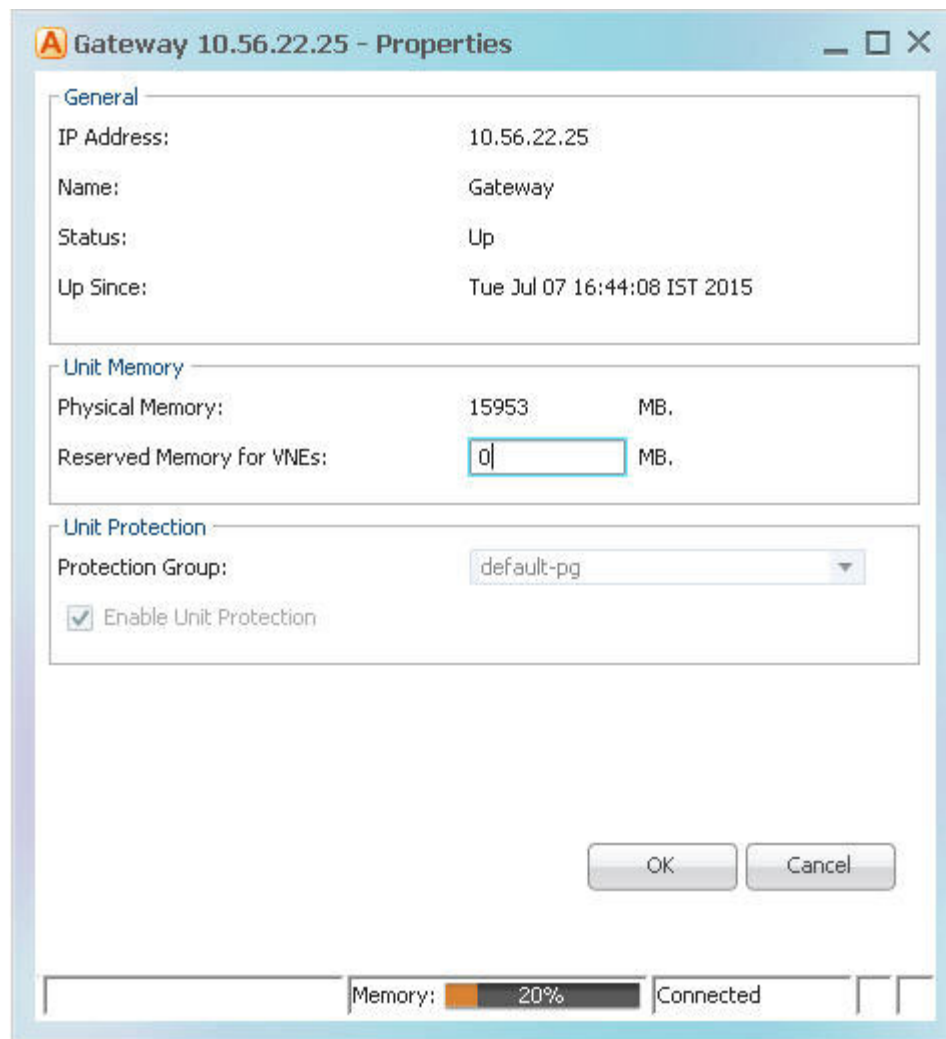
A Gateway 10.56.22.25 - Properties

General

IP Address: 10.56.22.25

Name: Gateway

Status: Up

Up Since: Tue Jul 07 16:44:08 IST 2015

Unit Memory

Physical Memory: 15953 MB.

Reserved Memory for VNEs: 0 MB.

Unit Protection

Protection Group: default-pg

Enable Unit Protection

OK Cancel

Memory: 20% Connected